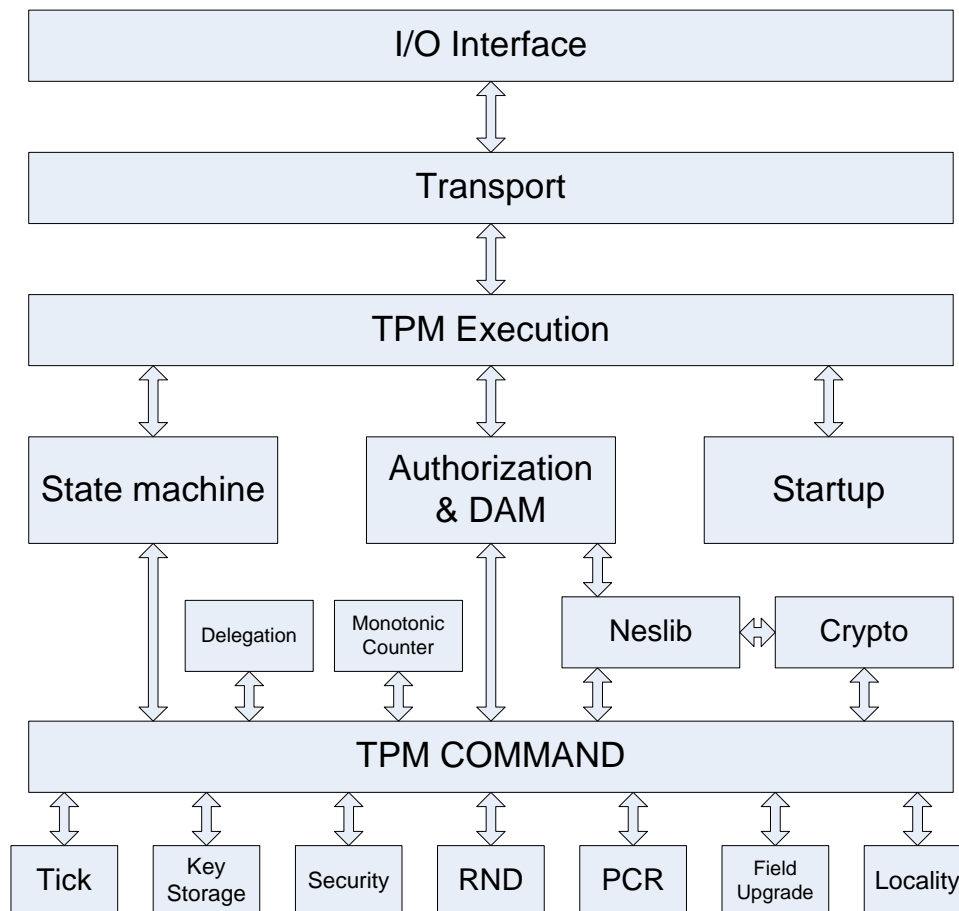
I/O Interface

Transport

TPM Execution

State machine

Authorization & DAM

Startup

Delegation

Monotonic Counter

Neslib

Crypto

TPM COMMAND

Tick

Key Storage

Security

RND

PCR

Field Upgrade

Locality